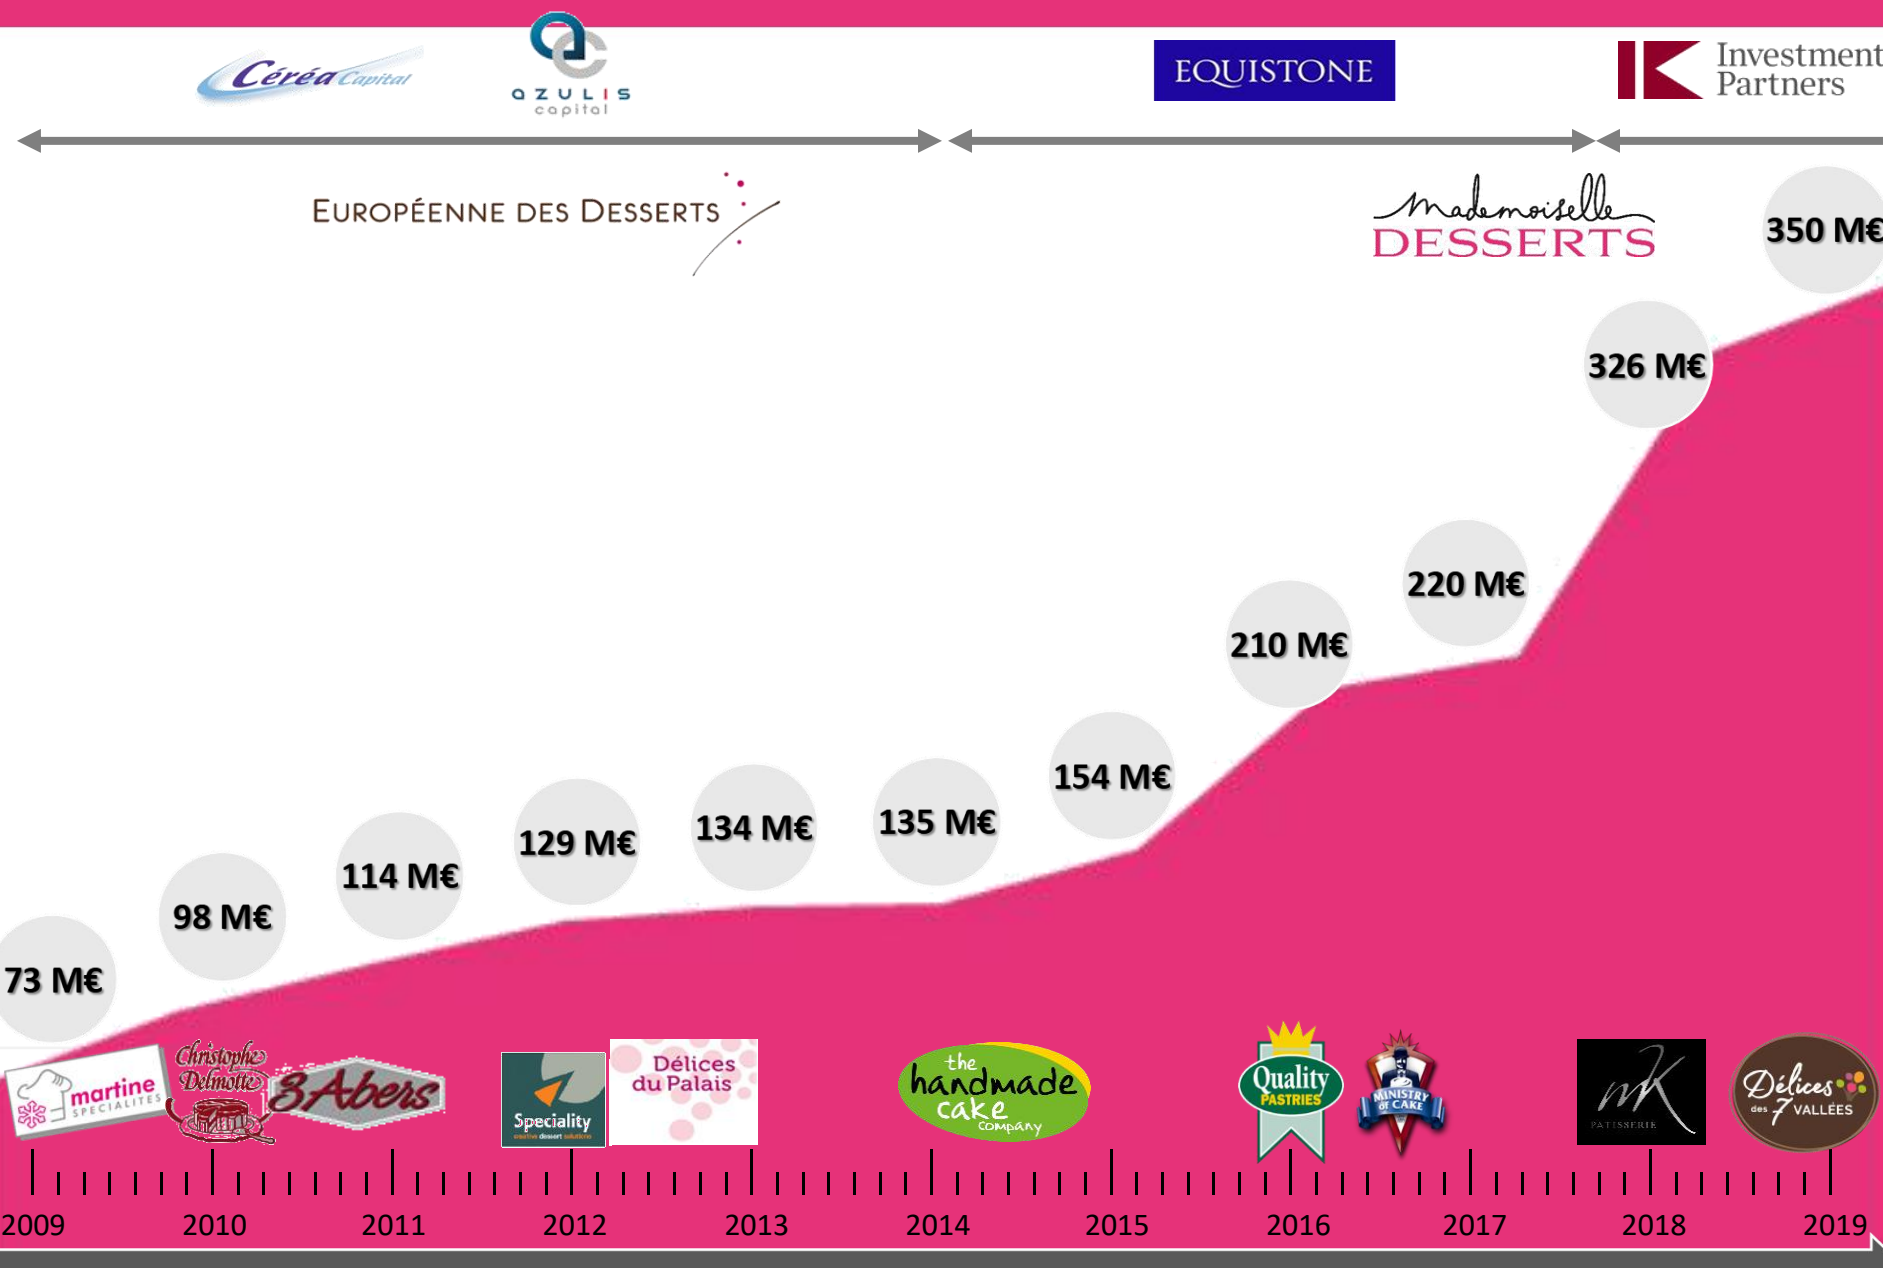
Céréa Capital

azulis capital

EQUISTONE

Investment Partners

Européenne des Desserts

Mademoiselle DESSERTS

350 M€

326 M€

220 M€

210 M€

154 M€

135 M€

134 M€

129 M€

114 M€

98 M€

73 M€

martine SPECIALITES

Christophe Delmotte

3 Abers

Speciality

Délices du Palais

the handmade cake company

Quality PASTRIES

MINISTRY OF CAKE

MK PATISSERIE

Délices des 7 VALLÉES

2009 2010 2011 2012 2013 2014 2015 2016 2017 2018 2019